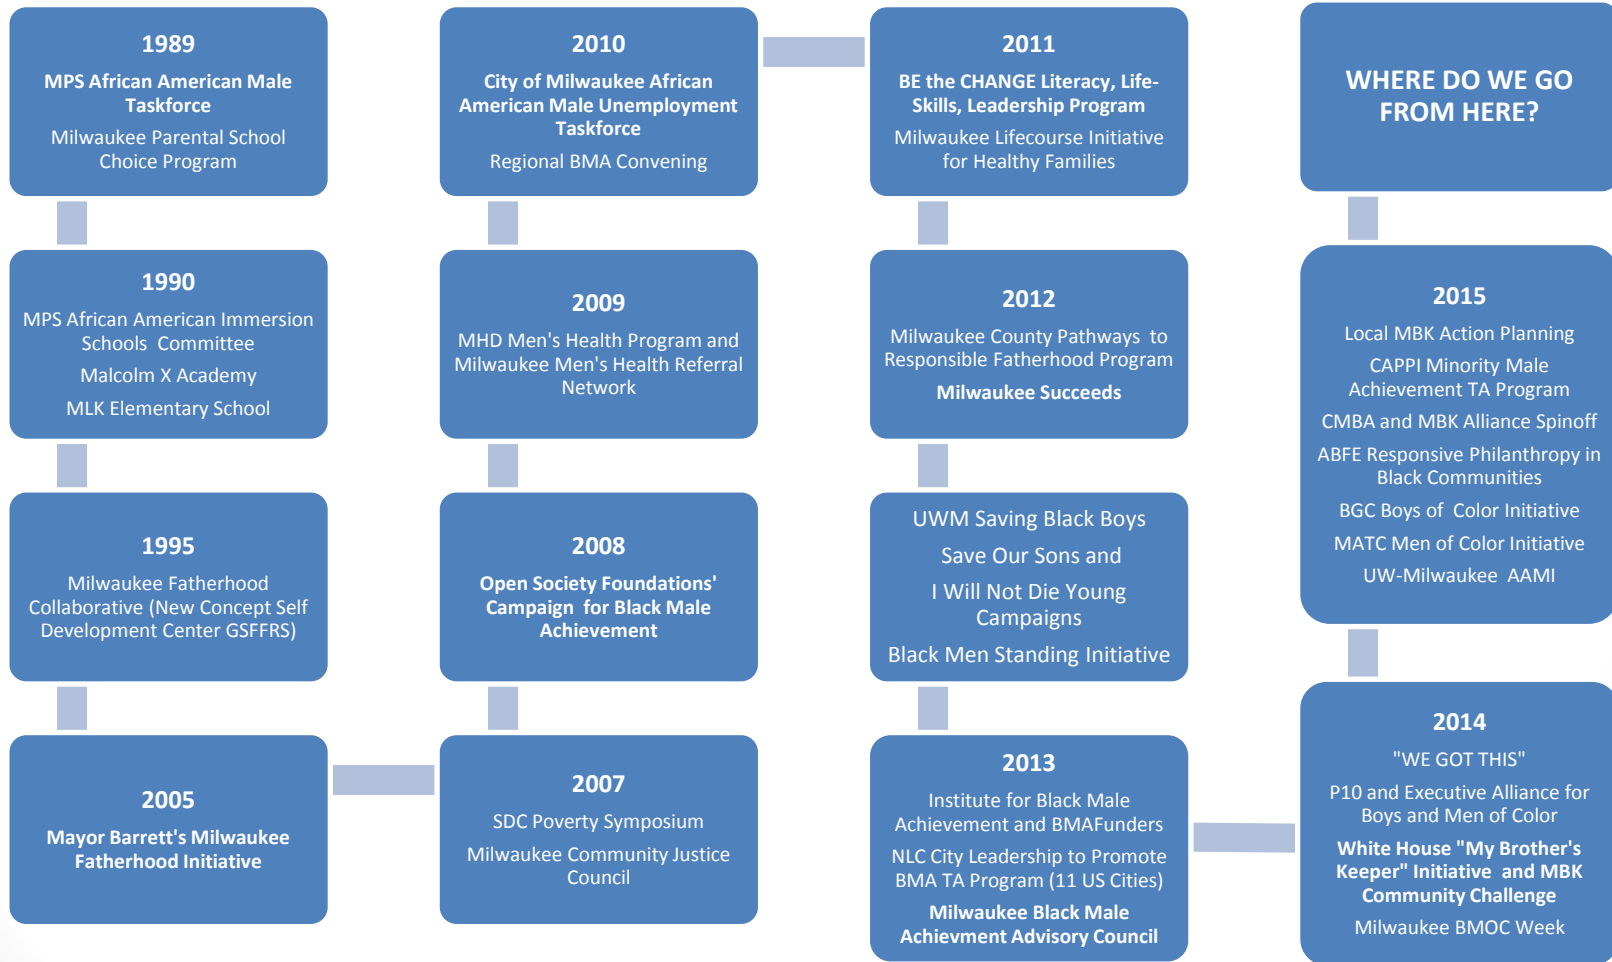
1989
MPS African American Male Taskforce
Milwaukee Parental School Choice Program

1990
MPS African American Immersion Schools Committee
Malcolm X Academy
MLK Elementary School

1995
Milwaukee Fatherhood Collaborative (New Concept Self Development Center GSFFRS)

2005
Mayor Barrett's Milwaukee Fatherhood Initiative

2007
SDC Poverty Symposium
Milwaukee Community Justice Council

2008
Open Society Foundations' Campaign for Black Male Achievement

2009
MHD Men's Health Program and Milwaukee Men's Health Referral Network

2010
City of Milwaukee African American Male Unemployment Taskforce
Regional BMA Convening

2011
BE the CHANGE Literacy, Life-Skills, Leadership Program
Milwaukee Lifecourse Initiative for Healthy Families

2012
Milwaukee County Pathways to Responsible Fatherhood Program
Milwaukee Succeeds

UWM Saving Black Boys
Save Our Sons and
I Will Not Die Young Campaigns
Black Men Standing Initiative

2013
Institute for Black Male Achievement and BMAFunders
NLC City Leadership to Promote BMA TA Program (11 US Cities)
Milwaukee Black Male Achievment Advisory Council

2014
"WE GOT THIS"
P10 and Executive Alliance for Boys and Men of Color
White House "My Brother's Keeper" Initiative and MBK Community Challenge
Milwaukee BMOC Week

2015
Local MBK Action Planning
CAPPI Minority Male Achievement TA Program
CMBA and MBK Alliance Spinoff
ABFE Responsive Philanthropy in Black Communities
BGC Boys of Color Initiative
MATC Men of Color Initiative
UW-Milwaukee AAMI

WHERE DO WE GO FROM HERE?